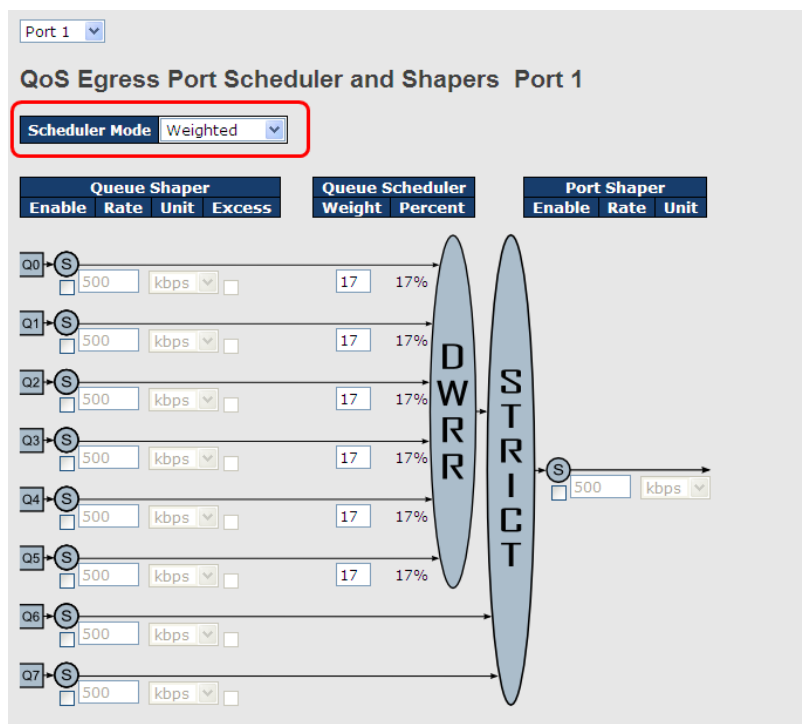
Port 1

QoS Egress Port Scheduler and Shapers Port 1

Scheduler Mode Weighted

| Queue Shaper | | | | Queue Scheduler | | Port Shaper | | |
|---|---|---|---|---|---|---|---|---|
| Enable | Rate | Unit | Excess | Weight | Percent | Enable | Rate | Unit |

Q0 S 500 kbps 17 17%
Q1 S 500 kbps 17 17%
Q2 S 500 kbps 17 17%
Q3 S 500 kbps 17 17%
Q4 S 500 kbps 17 17%
Q5 S 500 kbps 17 17%
Q6 S 500 kbps
Q7 S 500 kbps

DWRR

STRICT

S 500 kbps